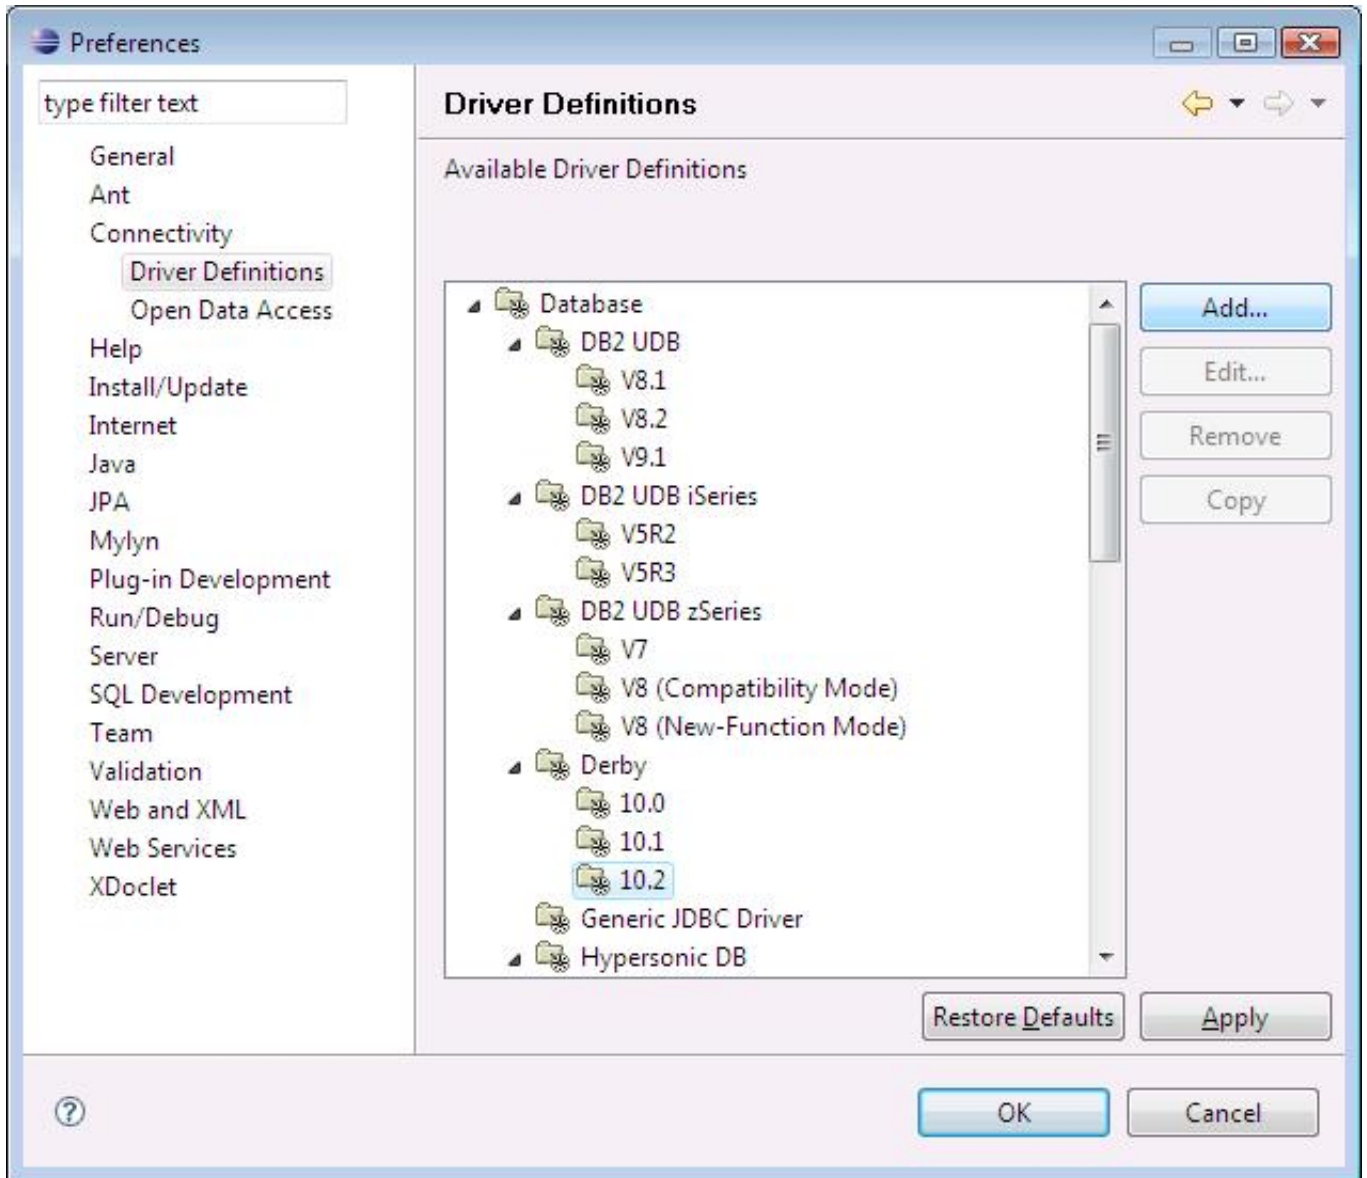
Preferences

type filter text

General
Ant
Connectivity
Driver Definitions
Open Data Access
Help
Install/Update
Internet
Java
JPA
Mylyn
Plug-in Development
Run/Debug
Server
SQL Development
Team
Validation
Web and XML
Web Services
XDoclet

Driver Definitions

Available Driver Definitions

Database
DB2 UDB
V8.1
V8.2
V9.1
DB2 UDB iSeries
V5R2
V5R3
DB2 UDB zSeries
V7
V8 (Compatibility Mode)
V8 (New-Function Mode)
Derby
10.0
10.1
10.2
Generic JDBC Driver
Hypersonic DB

Add...
Edit...
Remove
Copy

Restore Defaults
Apply

OK
Cancel